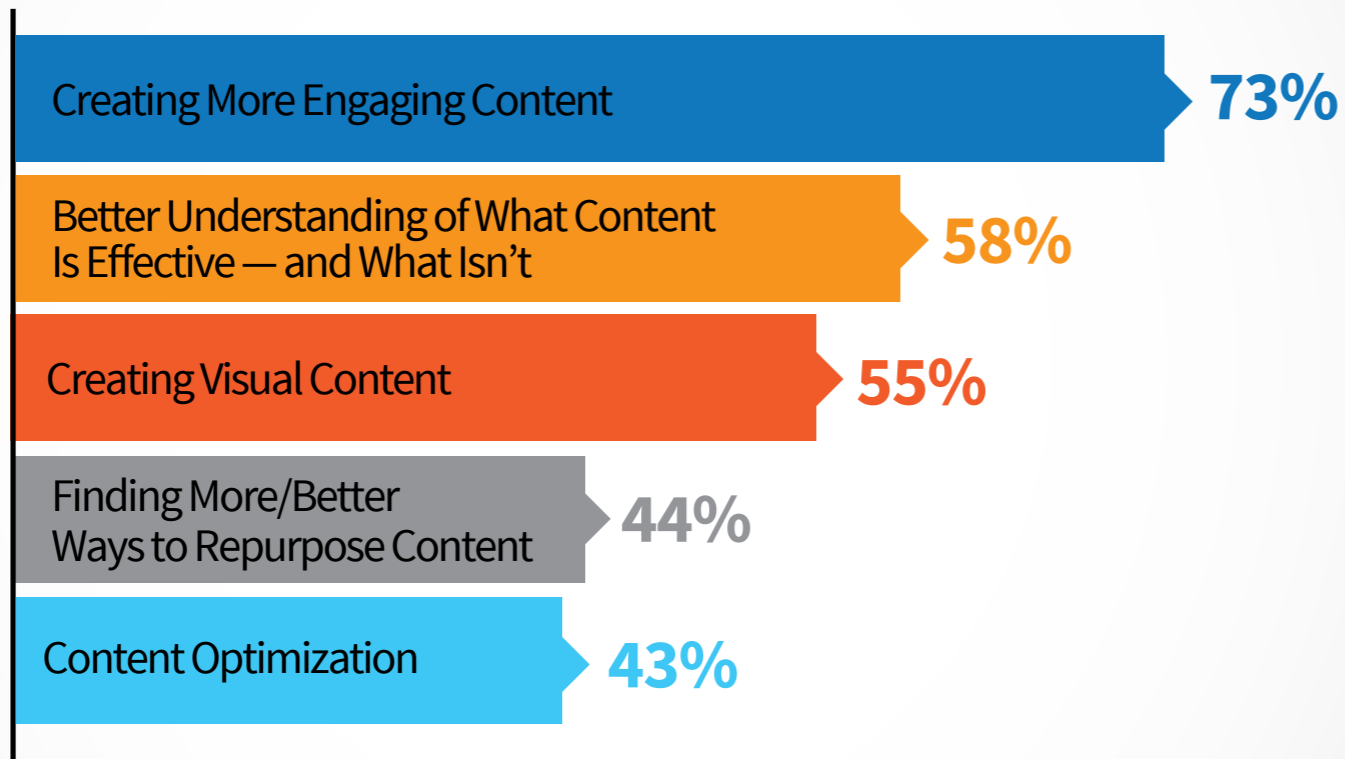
Creating More Engaging Content 73%

Better Understanding of What Content Is Effective — and What Isn't 58%

Creating Visual Content 55%

Finding More/Better Ways to Repurpose Content 44%

Content Optimization 43%